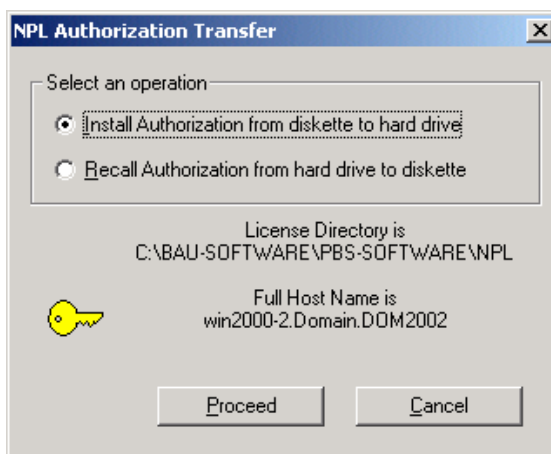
NPL Authorization Transfer

X

Select an operation

Install Authorization from diskette to hard drive

Recall Authorization from hard drive to diskette

License Directory is
C:\BAU-SOFTWARE\PBS-SOFTWARE\NPL

Full Host Name is
win2000-2.Domain.DOM2002

Proceed

Cancel